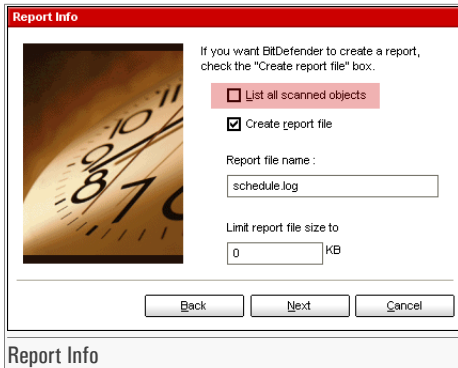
Report Info

If you want BitDefender to create a report, check the "Create report file" box.

List all scanned objects

Create report file

Report file name :

schedule.log

Limit report file size to

0

KB

Back

Next

Cancel

Report Info